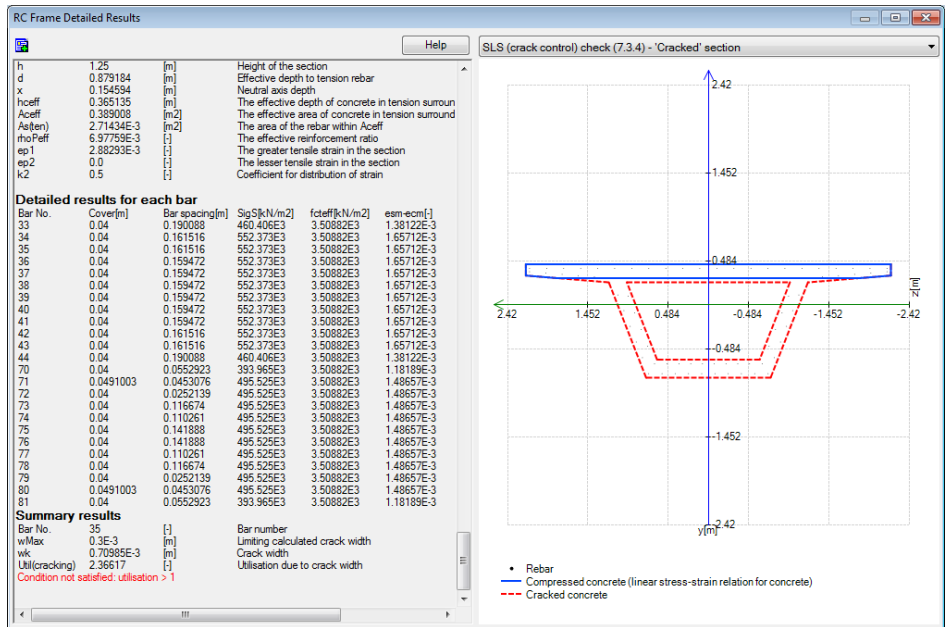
RC Frame Detailed Results

Help

SLS (crack control) check (7.3.4) - 'Cracked' section

| h | 1.25 | [m] | Height of the section |
|---|---|---|---|
| d | 0.879184 | [m] | Effective depth to tension rebar |
| x | 0.154594 | [m] | Neutral axis depth |
| hceff | 0.365135 | [m] | The effective depth of concrete in tension surroun |
| Aceff | 0.389008 | [m2] | The effective area of concrete in tension surround |
| As(ten) | 2.71434E-3 | [m2] | The area of the rebar within Aceff |
| rhoPeff | 6.97759E-3 | [-] | The effective reinforcement ratio |
| ep1 | 2.88293E-3 | [-] | The greater tensile strain in the section |
| ep2 | 0.0 | [-] | The lesser tensile strain in the section |
| k2 | 0.5 | [-] | Coefficient for distribution of strain |

Detailed results for each bar

| Bar No. | Cover[m] | Bar spacing[m] | SigS[kN/m2] | fcteff[kN/m2] | esm-ecm[-] |
|---|---|---|---|---|---|
| 33 | 0.04 | 0.190088 | 460.406E3 | 3.50882E3 | 1.38122E-3 |
| 34 | 0.04 | 0.161516 | 552.373E3 | 3.50882E3 | 1.65712E-3 |
| 35 | 0.04 | 0.161516 | 552.373E3 | 3.50882E3 | 1.65712E-3 |
| 36 | 0.04 | 0.159472 | 552.373E3 | 3.50882E3 | 1.65712E-3 |
| 37 | 0.04 | 0.159472 | 552.373E3 | 3.50882E3 | 1.65712E-3 |
| 38 | 0.04 | 0.159472 | 552.373E3 | 3.50882E3 | 1.65712E-3 |
| 39 | 0.04 | 0.159472 | 552.373E3 | 3.50882E3 | 1.65712E-3 |
| 40 | 0.04 | 0.159472 | 552.373E3 | 3.50882E3 | 1.65712E-3 |
| 41 | 0.04 | 0.159472 | 552.373E3 | 3.50882E3 | 1.65712E-3 |
| 42 | 0.04 | 0.161516 | 552.373E3 | 3.50882E3 | 1.65712E-3 |
| 43 | 0.04 | 0.161516 | 552.373E3 | 3.50882E3 | 1.65712E-3 |
| 44 | 0.04 | 0.190088 | 460.406E3 | 3.50882E3 | 1.38122E-3 |
| 70 | 0.04 | 0.0552923 | 393.965E3 | 3.50882E3 | 1.18189E-3 |
| 71 | 0.0491003 | 0.0453076 | 495.525E3 | 3.50882E3 | 1.48657E-3 |
| 72 | 0.04 | 0.0252139 | 495.525E3 | 3.50882E3 | 1.48657E-3 |
| 73 | 0.04 | 0.116674 | 495.525E3 | 3.50882E3 | 1.48657E-3 |
| 74 | 0.04 | 0.110261 | 495.525E3 | 3.50882E3 | 1.48657E-3 |
| 75 | 0.04 | 0.141888 | 495.525E3 | 3.50882E3 | 1.48657E-3 |
| 76 | 0.04 | 0.141888 | 495.525E3 | 3.50882E3 | 1.48657E-3 |
| 77 | 0.04 | 0.110261 | 495.525E3 | 3.50882E3 | 1.48657E-3 |
| 78 | 0.04 | 0.116674 | 495.525E3 | 3.50882E3 | 1.48657E-3 |
| 79 | 0.04 | 0.0252139 | 495.525E3 | 3.50882E3 | 1.48657E-3 |
| 80 | 0.0491003 | 0.0453076 | 495.525E3 | 3.50882E3 | 1.48657E-3 |
| 81 | 0.04 | 0.0552923 | 393.965E3 | 3.50882E3 | 1.18189E-3 |

Summary results

| Bar No. | 35 | [-] | Bar number |
|---|---|---|---|
| wMax | 0.3E-3 | [m] | Limiting calculated crack width |
| wk | 0.70985E-3 | [m] | Crack width |
| Util(cracking) | 2.36617 | [-] | Utilisation due to crack width |

Condition not satisfied: utilisation > 1

2.42
1.452
0.484
-0.484
-1.452
y[m] -2.42
2.42 1.452 0.484 -0.484 -1.452 -2.42
z[m]

Rebar
Compressed concrete (linear stress-strain relation for concrete)
Cracked concrete